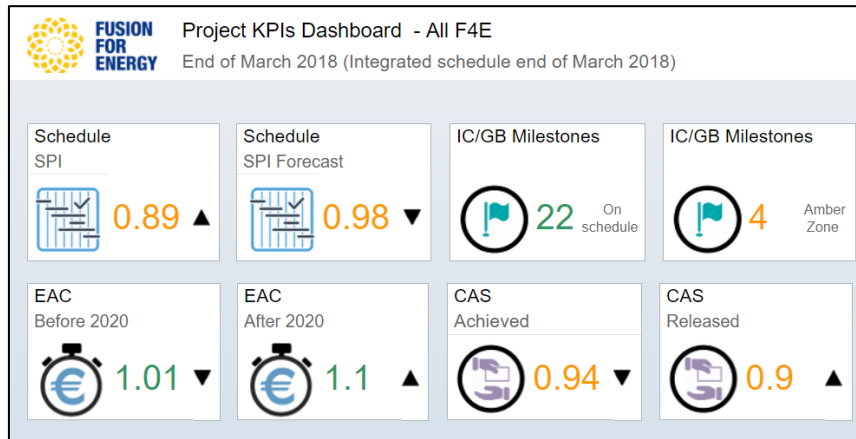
FUSION FOR ENERGY

Project KPIs Dashboard - All F4E

End of March 2018 (Integrated schedule end of March 2018)

Schedule
SPI
0.89 ▲

Schedule
SPI Forecast
0.98 ▼

IC/GB Milestones
22 On schedule

IC/GB Milestones
4 Amber Zone

EAC
Before 2020
1.01 ▼

EAC
After 2020
1.1 ▲

CAS
Achieved
0.94 ▼

CAS
Released
0.9 ▲